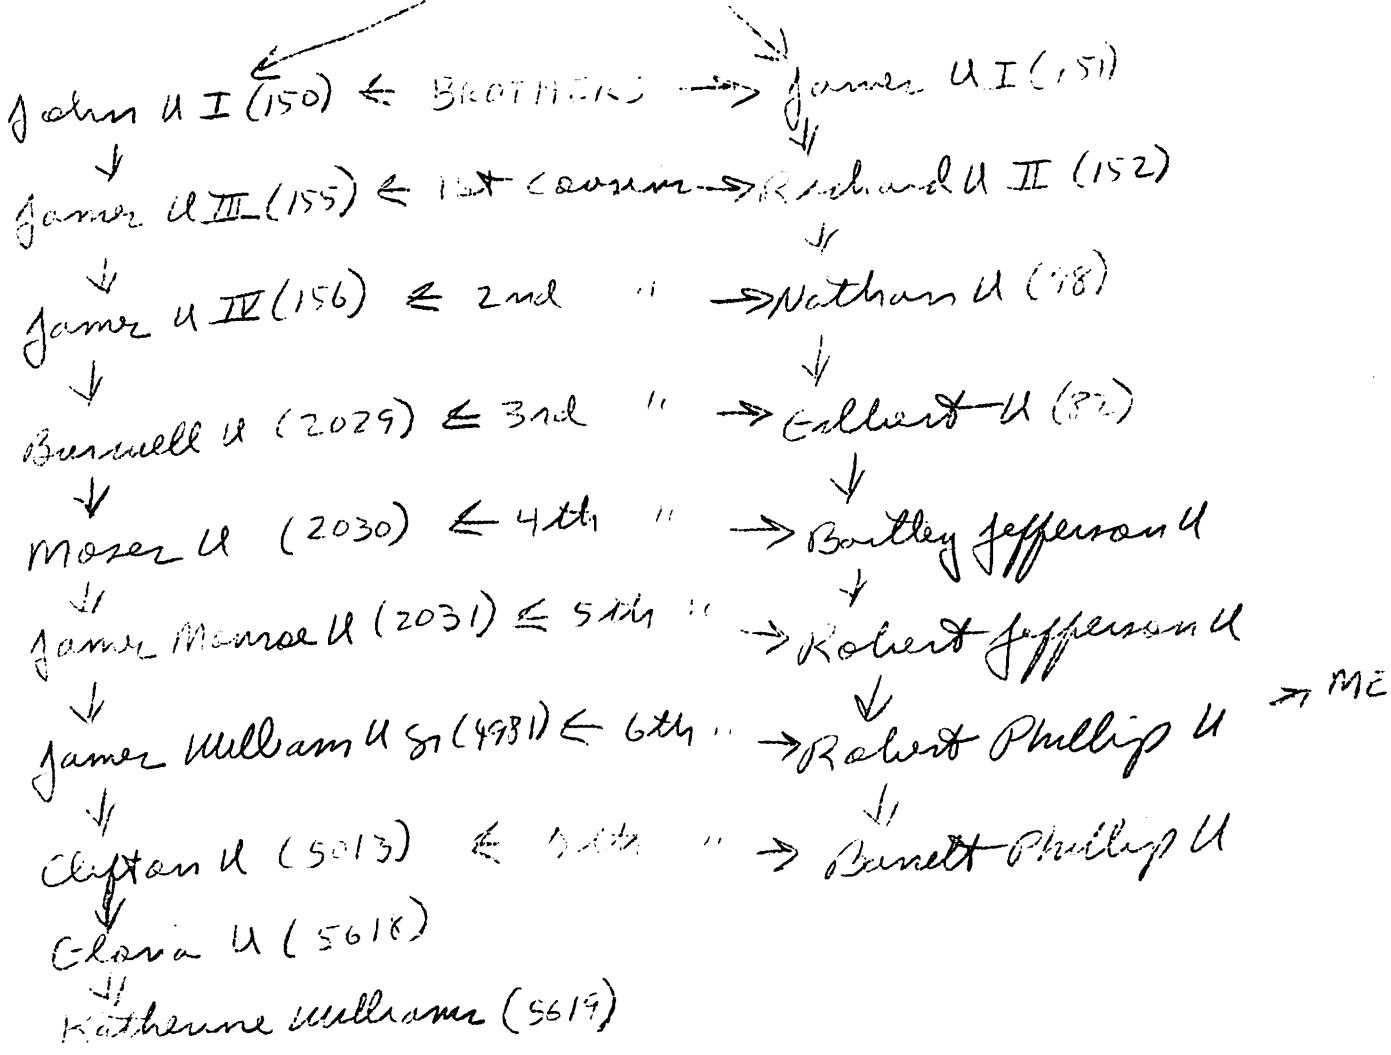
John U I (150) ← BROTHERS → James U I (151)
James U III (155) ← 1st cousin → Richard U II (152)
James U IV (156) ← 2nd " → Nathan U (78)
Burwell U (2029) ← 3rd " → Gilbert U (82)
Moses U (2030) ← 4th " → Bartley Jefferson U
James Monroe U (2031) ← 5th " → Robert Jefferson U
James William U Sr (4981) ← 6th " → Robert Phillip U → ME
Clifton U (5013) ← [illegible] " → Barrett Phillip U
Clara U (5618)
Katherine Williams (5619)